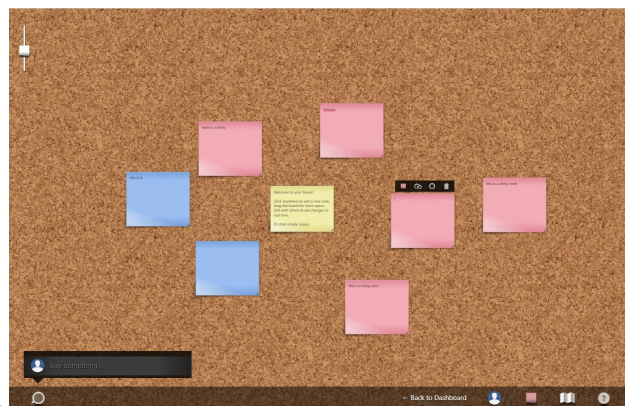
Here is a sticky

Hooray!

this is it

Welcome to your board!

Click anywhere to add a new note, drag the board for more space. Edit with others & see changes in real time.

It's that simple. Enjoy!

this is a sticky note

this is a sticky also

Say something

← Back to Dashboard

?